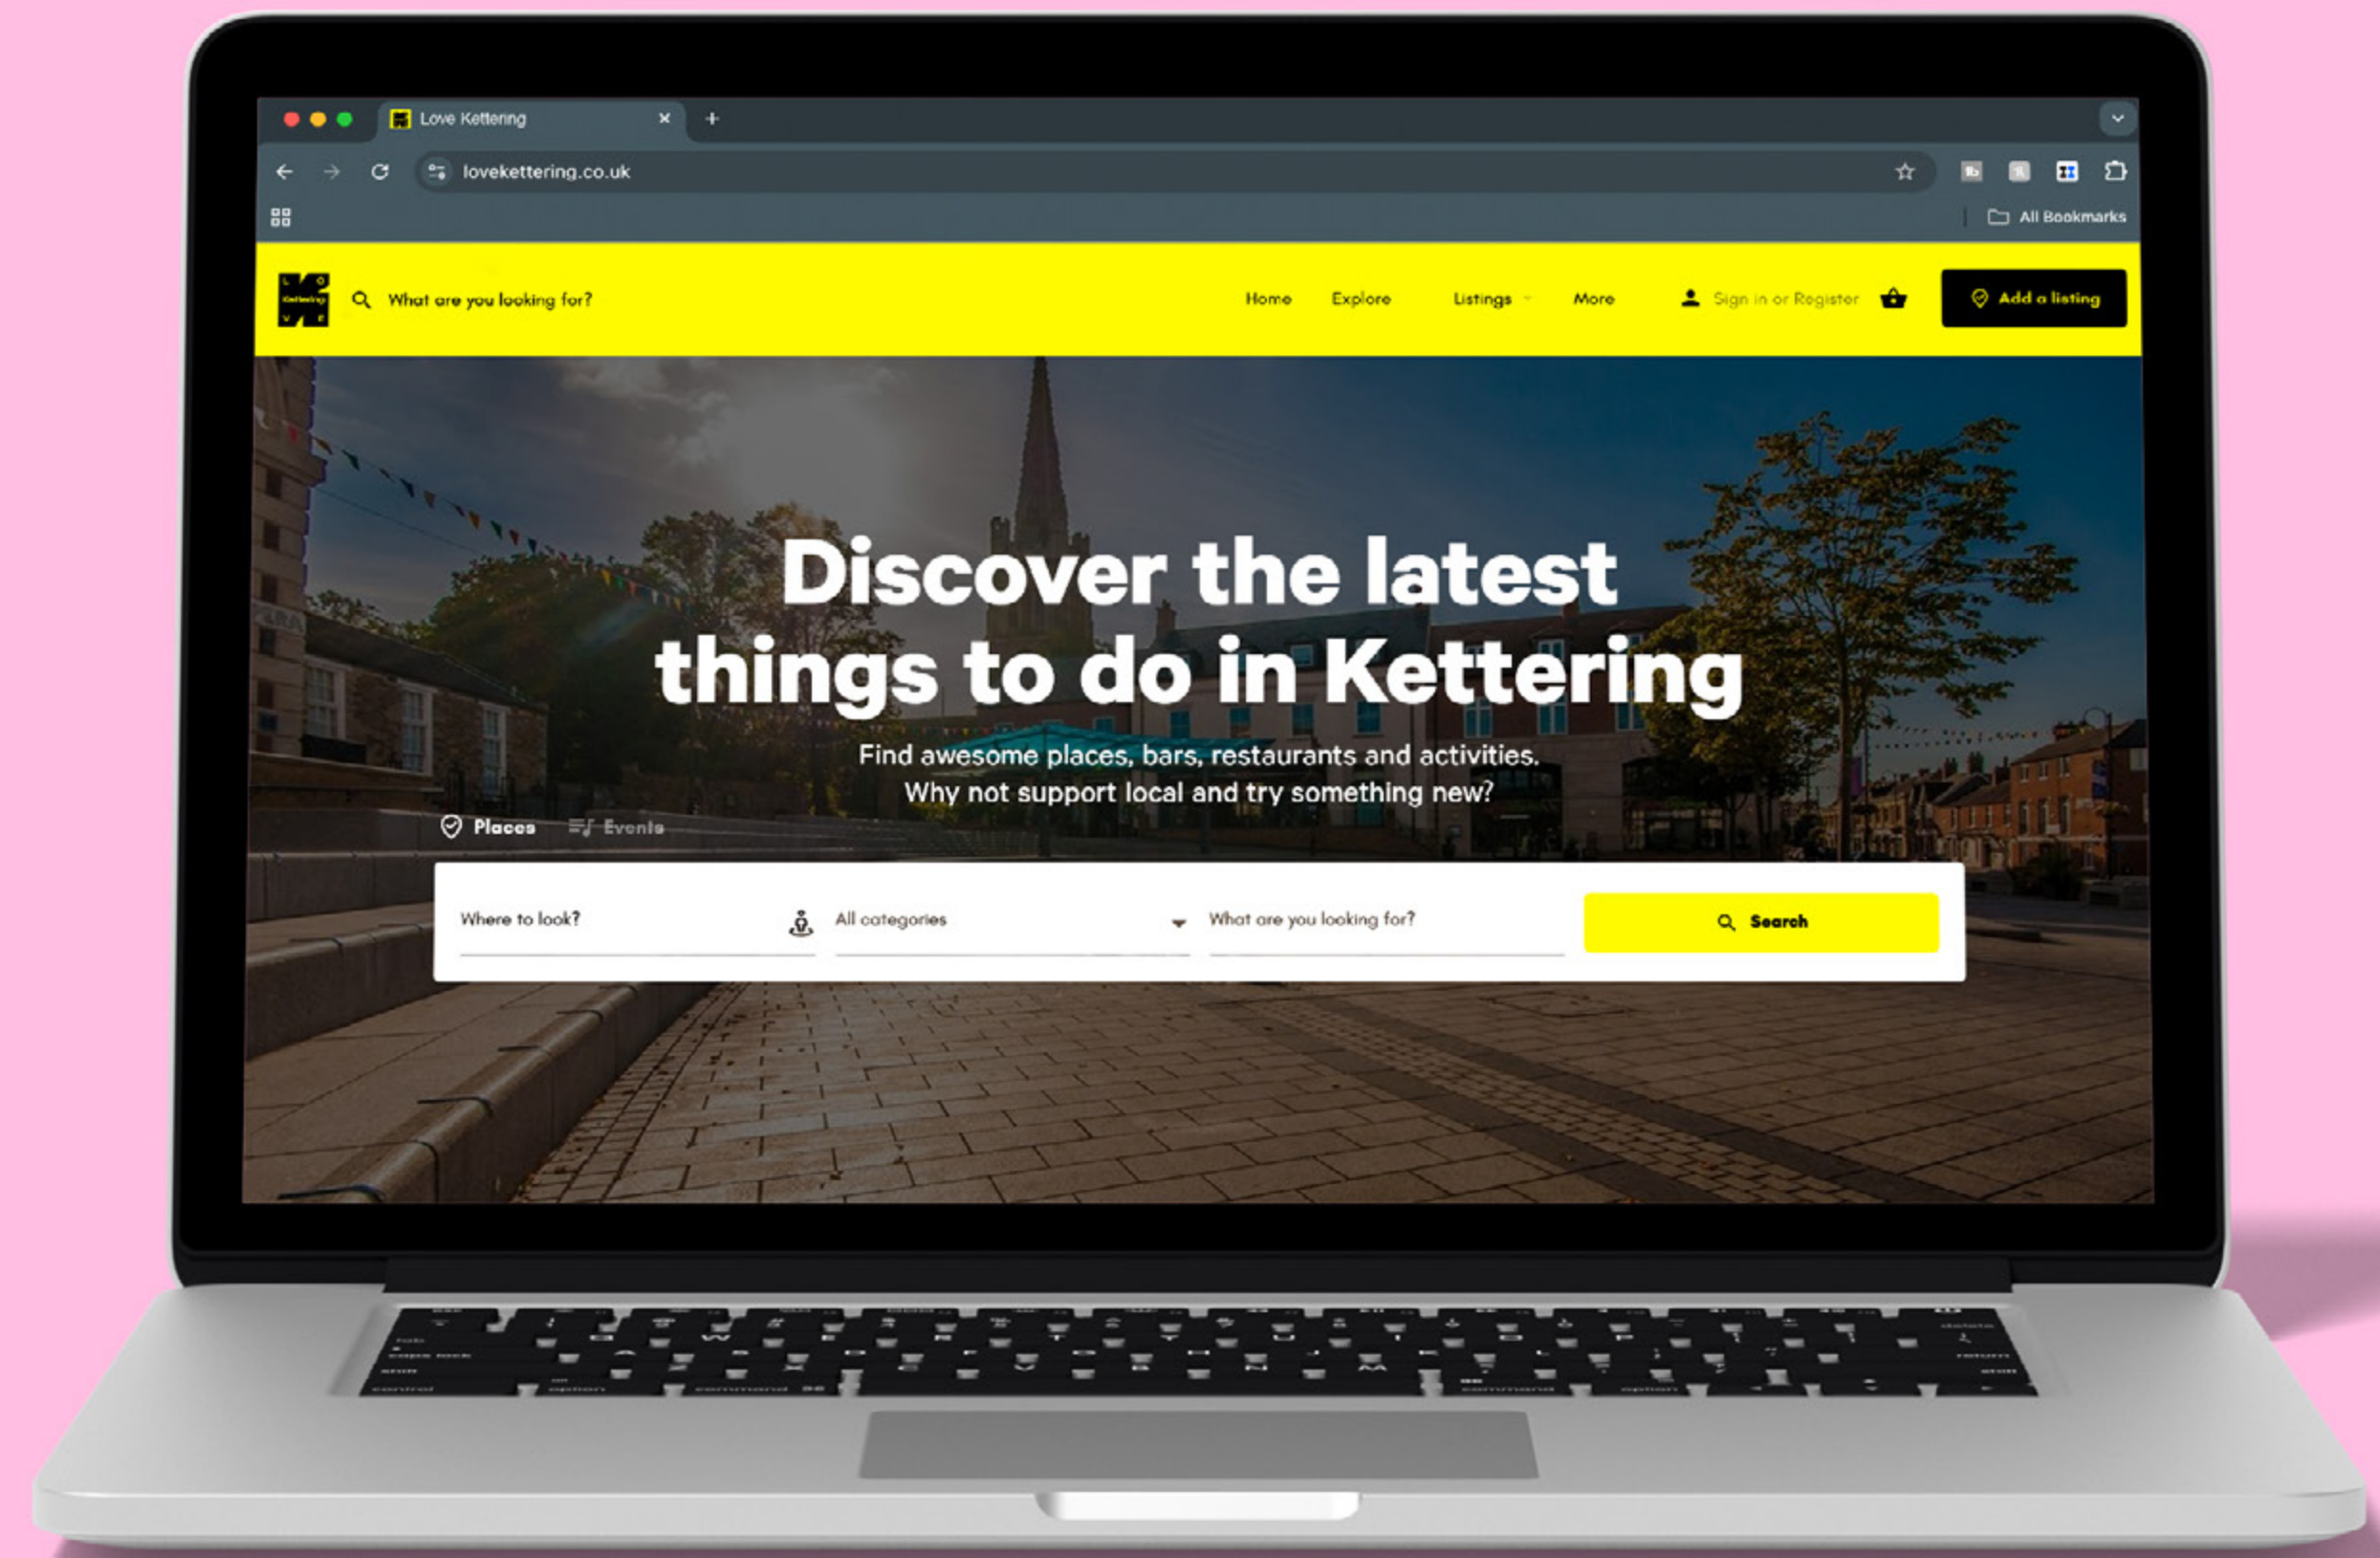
Love Kettering

loveketteing.co.uk

All Bookmarks

What are you looking for?

Home Explore Listings More

Sign in or Register

Add a listing

Discover the latest things to do in Kettering

Find awesome places, bars, restaurants and activities. Why not support local and try something new?

Places Events

Where to look?

All categories

What are you looking for?

Search